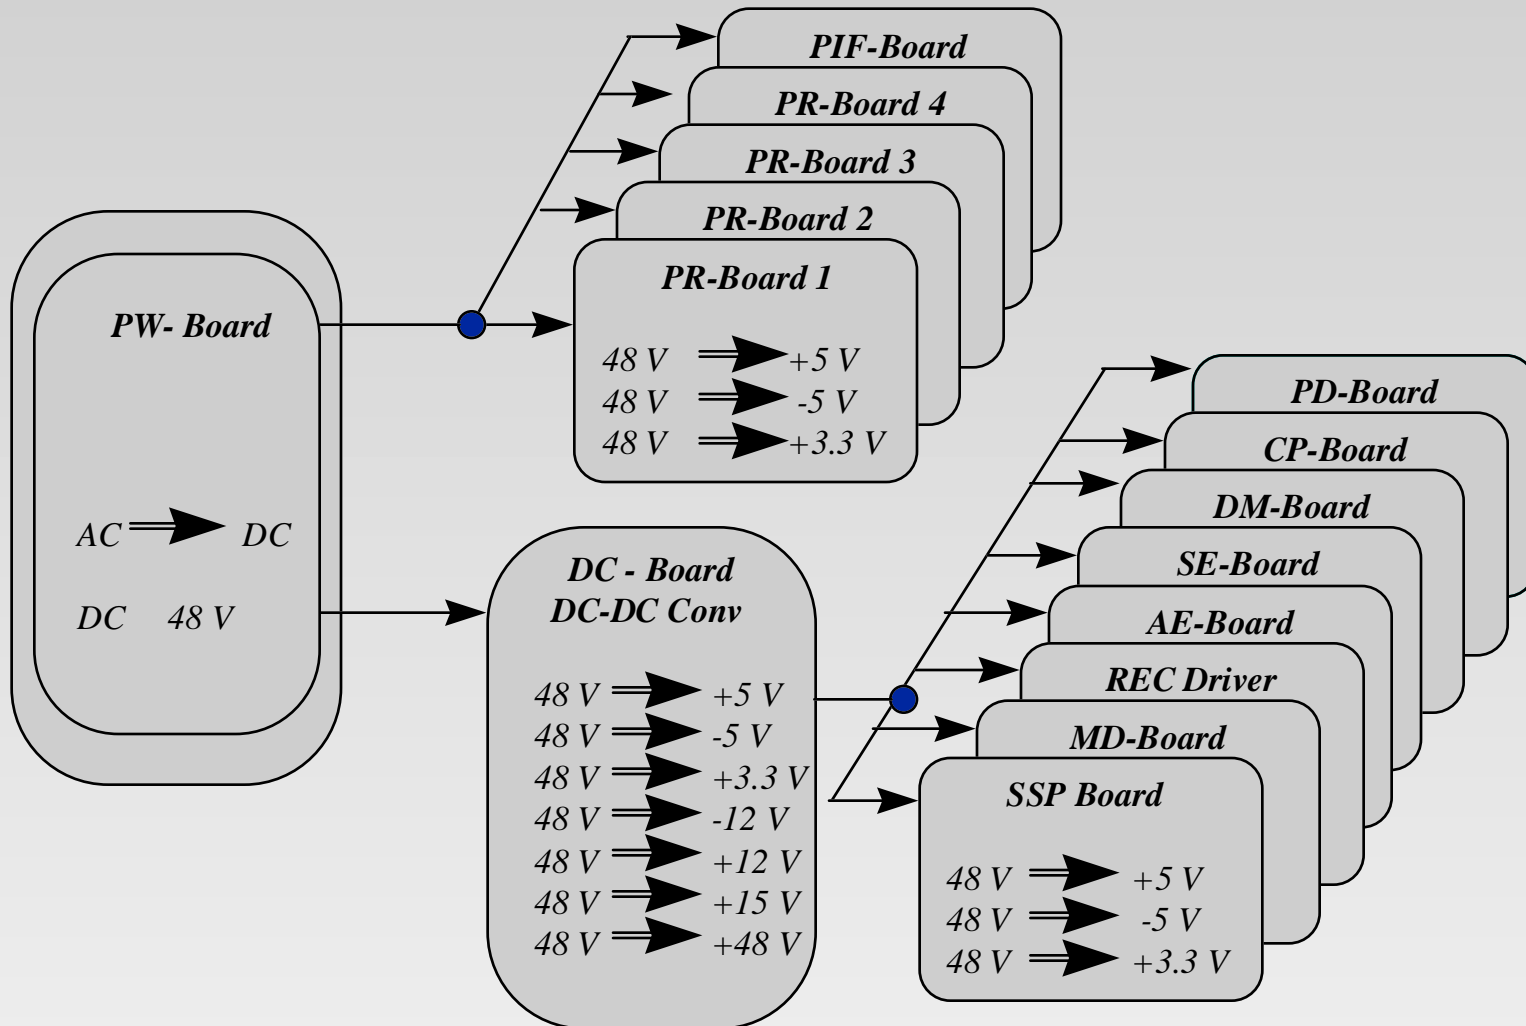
PIF-Board
PR-Board 4
PR-Board 3
PR-Board 2
PR-Board 1

48 V +5 V
48 V -5 V
48 V +3.3 V

PW- Board

AC DC

DC 48 V

DC - Board
DC-DC Conv

48 V +5 V
48 V -5 V
48 V +3.3 V
48 V -12 V
48 V +12 V
48 V +15 V
48 V +48 V

PD-Board
CP-Board
DM-Board
SE-Board
AE-Board
REC Driver
MD-Board
SSP Board

48 V +5 V
48 V -5 V
48 V +3.3 V